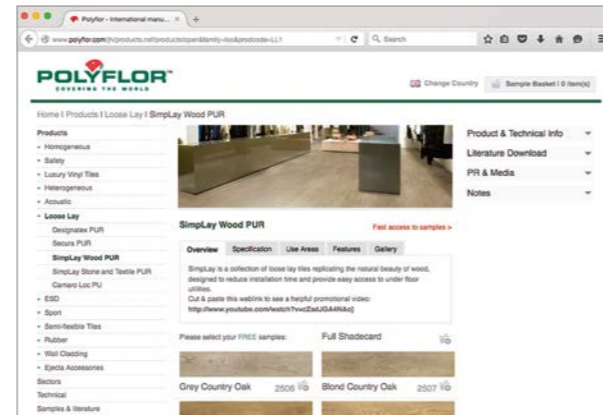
Polyflor - International manu... ×
www.polyflor.com/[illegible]
Search

POLYFLOR
COVERING THE WORLD

Change Country
Sample Basket | 0 item(s)

Home | Products | Loose Lay | SimpLay Wood PUR

Products
Homogeneous
Safety
Luxury Vinyl Tiles
Heterogeneous
Acoustic
Loose Lay
Designatex PUR
Secura PUR
SimpLay Wood PUR
SimpLay Stone and Textile PUR
Camaro Loc PU
ESD
Sport
Semi-flexible Tiles
Rubber
Wall Cladding
Ejecta Accessories
Sectors
Technical
Samples & literature

SimpLay Wood PUR
Fast access to samples >

Overview
Specification
Use Areas
Features
Gallery

SimpLay is a collection of loose lay tiles replicating the natural beauty of wood, designed to reduce installation time and provide easy access to under floor utilities.
Cut & paste this weblink to see a helpful promotional video:
http://www.youtube.com/watch?v=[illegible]

Please select your FREE samples:
Full Shadecard

Grey Country Oak 2506
Blond Country Oak 2507

Product & Technical Info
Literature Download
PR & Media
Notes